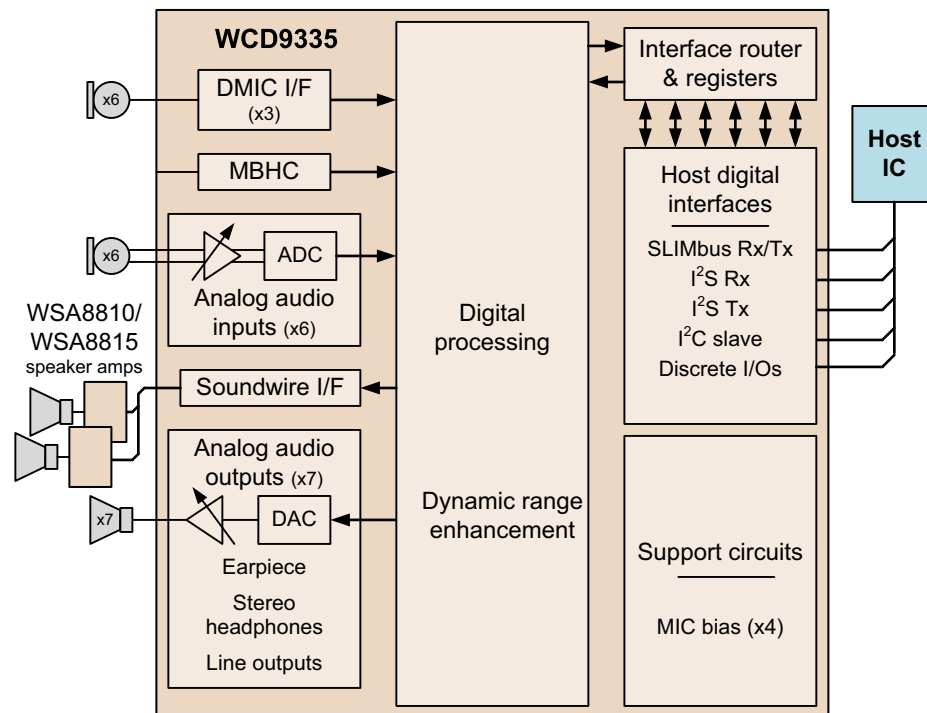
WCD9335

x6

DMIC I/F
(x3)

MBHC

x6

ADC

Analog audio inputs (x6)

WSA8810/
WSA8815
speaker amps

Soundwire I/F

Analog audio outputs (x7)

x7

DAC

Earpiece

Stereo headphones

Line outputs

Digital processing

Dynamic range enhancement

Interface router & registers

Host digital interfaces

SLIMbus Rx/Tx

$I^2S$ Rx

$I^2S$ Tx

$I^2C$ slave

Discrete I/Os

Host IC

Support circuits

MIC bias (x4)